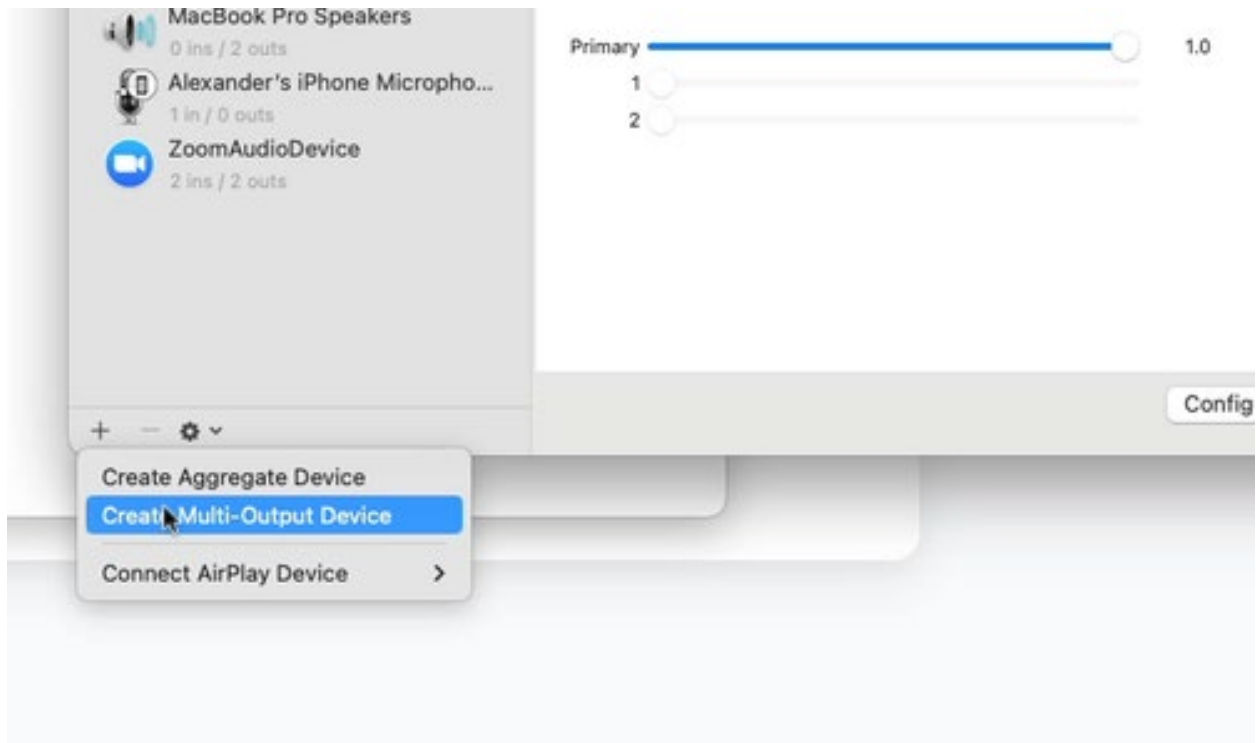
MacBook Pro Speakers
0 ins / 2 outs

Alexander's iPhone Micropho...
1 in / 0 outs

ZoomAudioDevice
2 ins / 2 outs

Primary 1.0
1
2

Config

+ —

Create Aggregate Device
Creat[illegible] Multi-Output Device
Connect AirPlay Device >